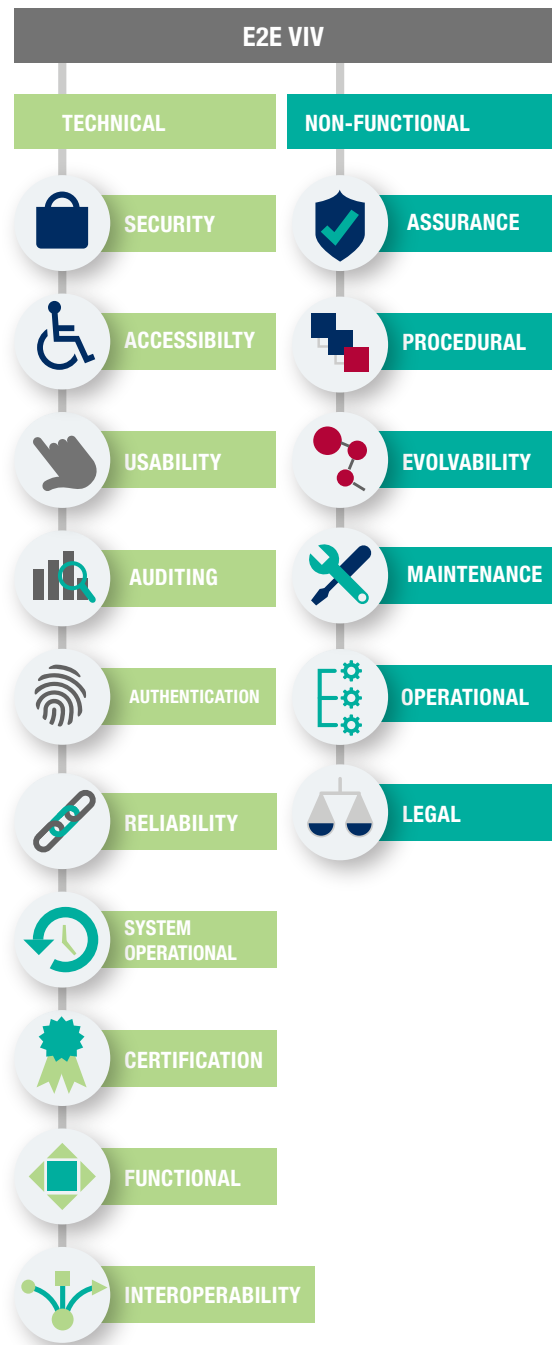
E2E VIV

TECHNICAL

SECURITY

ACCESSIBILTY

USABILITY

AUDITING

AUTHENTICATION

RELIABILITY

SYSTEM OPERATIONAL

CERTIFICATION

FUNCTIONAL

INTEROPERABILITY

NON-FUNCTIONAL

ASSURANCE

PROCEDURAL

EVOLVABILITY

MAINTENANCE

OPERATIONAL

LEGAL